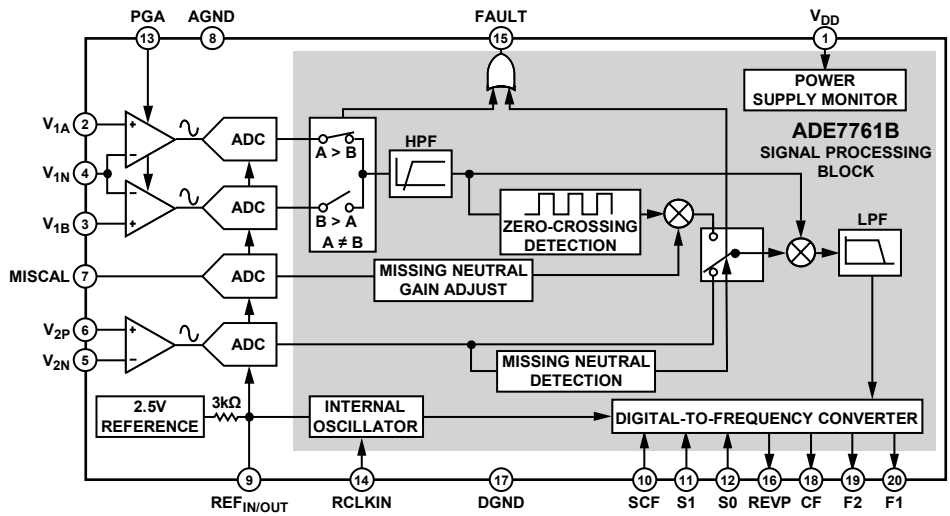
PGA
13
AGND
8
FAULT
15
$V_{DD}$
1

POWER SUPPLY MONITOR

ADE7761B
SIGNAL PROCESSING BLOCK

$V_{1A}$ 2
$V_{1N}$ 4
$V_{1B}$ 3
MISCAL 7
$V_{2P}$ 6
$V_{2N}$ 5

+
–
ADC
+
–
ADC
A > B
B > A
A ≠ B
HPF
ZERO-CROSSING DETECTION
LPF
ADC
MISSING NEUTRAL GAIN ADJUST
+
–
ADC
MISSING NEUTRAL DETECTION

2.5V REFERENCE
3kΩ
INTERNAL OSCILLATOR
DIGITAL-TO-FREQUENCY CONVERTER

9
$REF_{IN/OUT}$
14
RCLKIN
17
DGND
10
SCF
11
S1
12
S0
16
REVP
18
CF
19
F2
20
F1